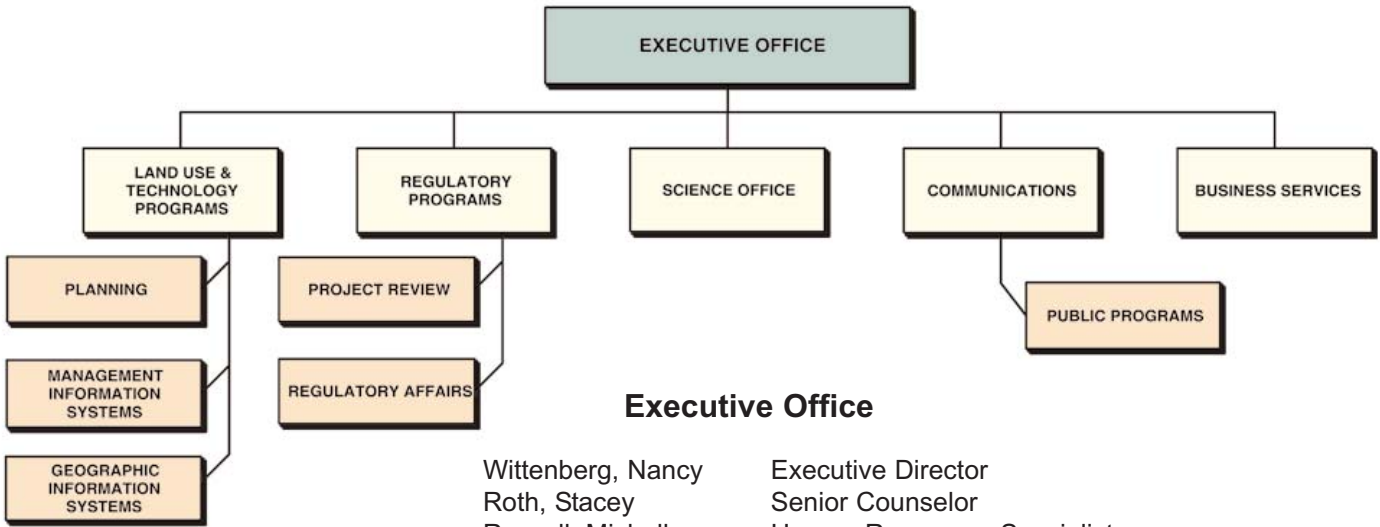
EXECUTIVE OFFICE

LAND USE & TECHNOLOGY PROGRAMS

REGULATORY PROGRAMS

SCIENCE OFFICE

COMMUNICATIONS

BUSINESS SERVICES

PLANNING

MANAGEMENT INFORMATION SYSTEMS

GEOGRAPHIC INFORMATION SYSTEMS

PROJECT REVIEW

REGULATORY AFFAIRS

PUBLIC PROGRAMS

Executive Office

| | |
|---|---|
| Wittenberg, Nancy | Executive Director |
| Roth, Stacey | Senior Counselor |
| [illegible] | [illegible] |